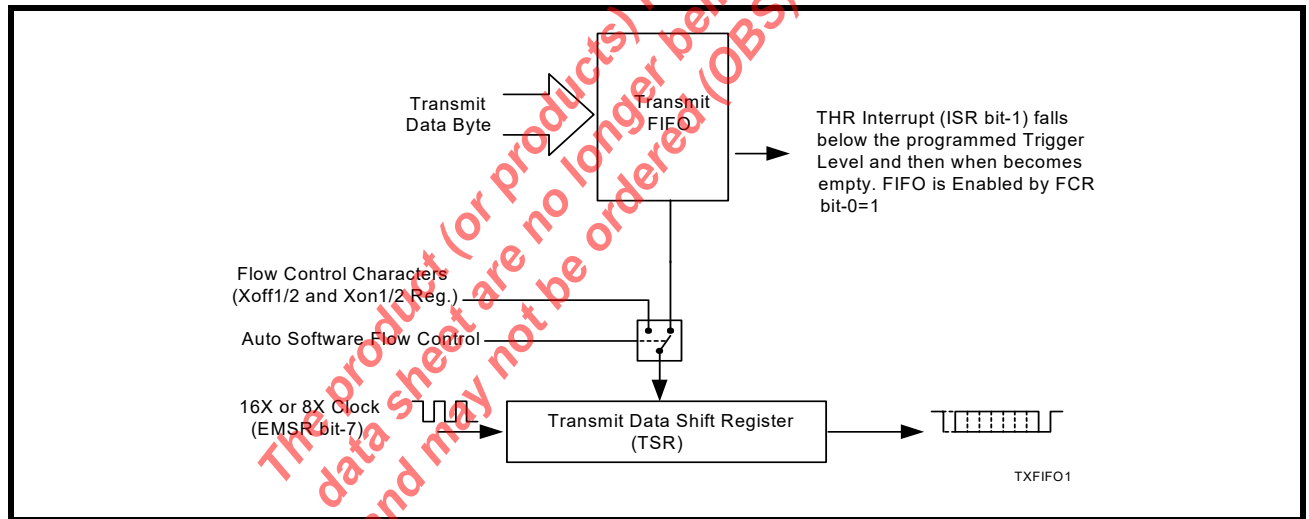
Transmit Data Byte

Transmit FIFO

THR Interrupt (ISR bit-1) falls below the programmed Trigger Level and then when becomes empty. FIFO is Enabled by FCR bit-0=1

Flow Control Characters (Xoff1/2 and Xon1/2 Reg.)

Auto Software Flow Control

16X or 8X Clock (EMSR bit-7)

Transmit Data Shift Register (TSR)

TXFIFO1

The product (or products) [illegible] data sheet are no longer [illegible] and may not be ordered (OBS)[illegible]